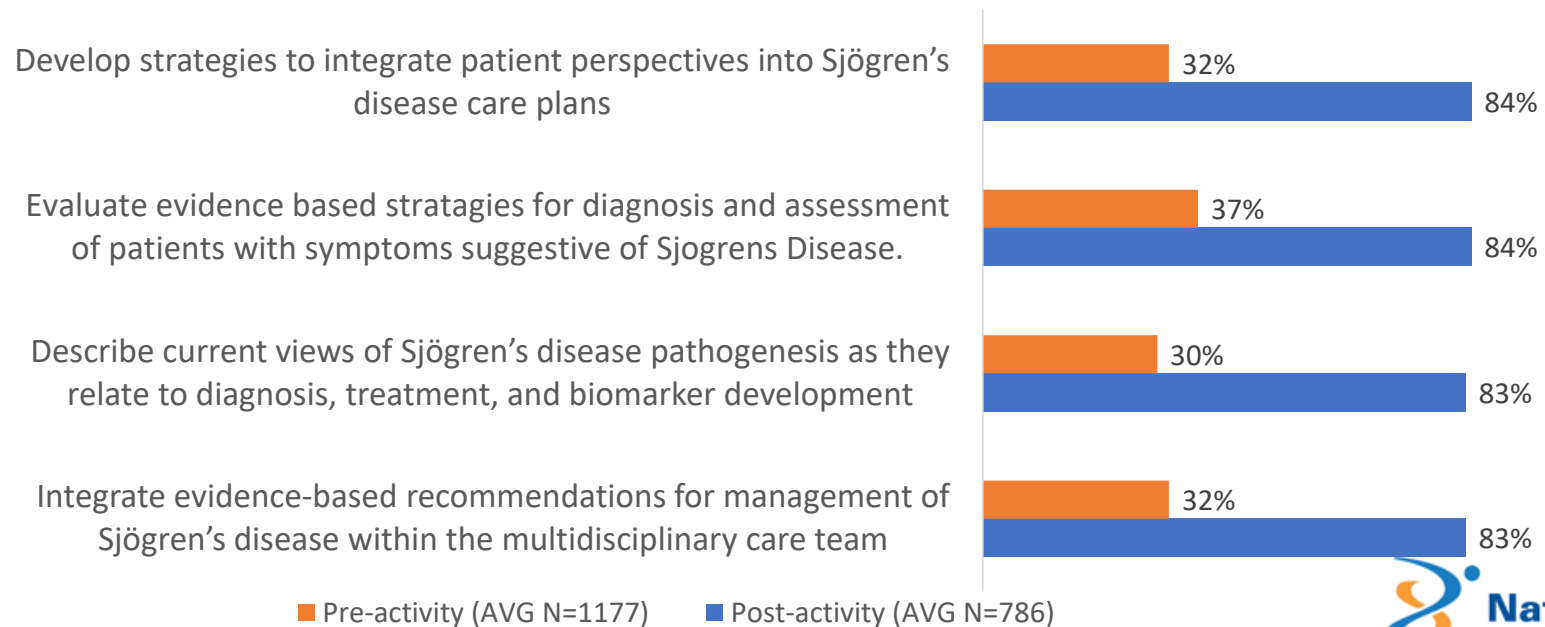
Develop strategies to integrate patient perspectives into Sjögren's disease care plans

32%

84%

Evaluate evidence based stratagies for diagnosis and assessment of patients with symptoms suggestive of Sjogrens Disease.

37%

84%

Describe current views of Sjögren's disease pathogenesis as they relate to diagnosis, treatment, and biomarker development

30%

83%

Integrate evidence-based recommendations for management of Sjögren's disease within the multidisciplinary care team

32%

83%

Pre-activity (AVG N=1177)

Post-activity (AVG N=786)

Na